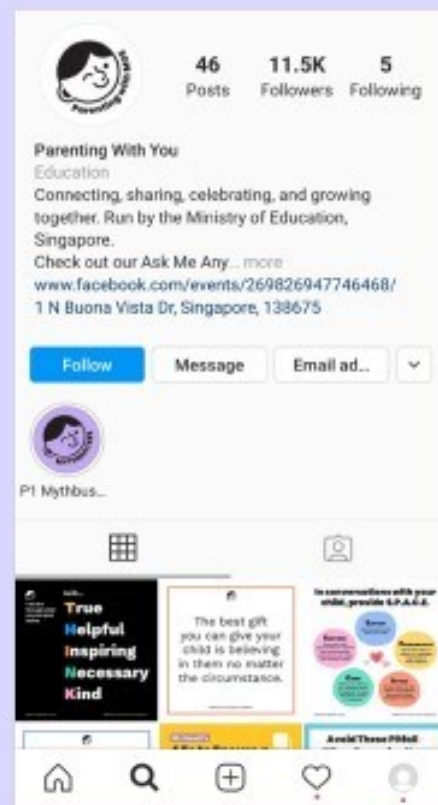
Parenting with You

46
Posts

11.5K
Followers

5
Following

Parenting With You
Education
Connecting, sharing, celebrating, and growing together. Run by the Ministry of Education, Singapore.
Check out our Ask Me Any... more
www.facebook.com/events/269826947746468/
1 N Buona Vista Dr, Singapore, 138675

Follow
Message
Email ad...

P1 Mythbus...

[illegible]
True
Helpful
Inspiring
Necessary
Kind

The best gift you can give your child is believing in them no matter the circumstance.

In conversations with your child, provide S.P.A.C.E.

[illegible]

Avoid These Pitfall